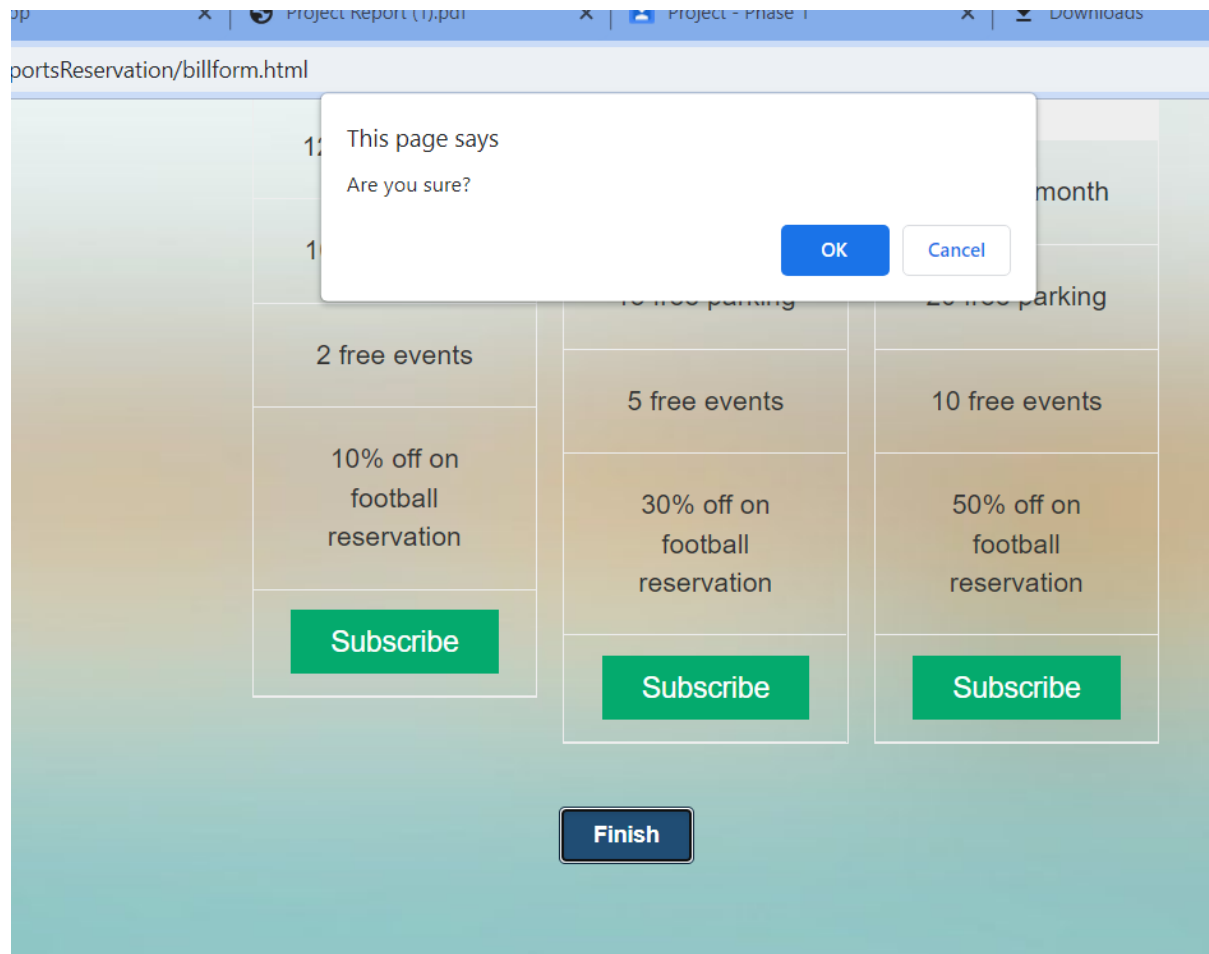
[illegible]p ×
Project Report (1).pdf ×
Project - Phase 1 ×
Downloads

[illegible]portsReservation/billform.html

This page says

Are you sure?

OK Cancel

1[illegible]

1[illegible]

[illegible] month

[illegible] free parking

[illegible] free parking

2 free events

5 free events

10 free events

10% off on football reservation

30% off on football reservation

50% off on football reservation

Subscribe

Subscribe

Subscribe

Finish